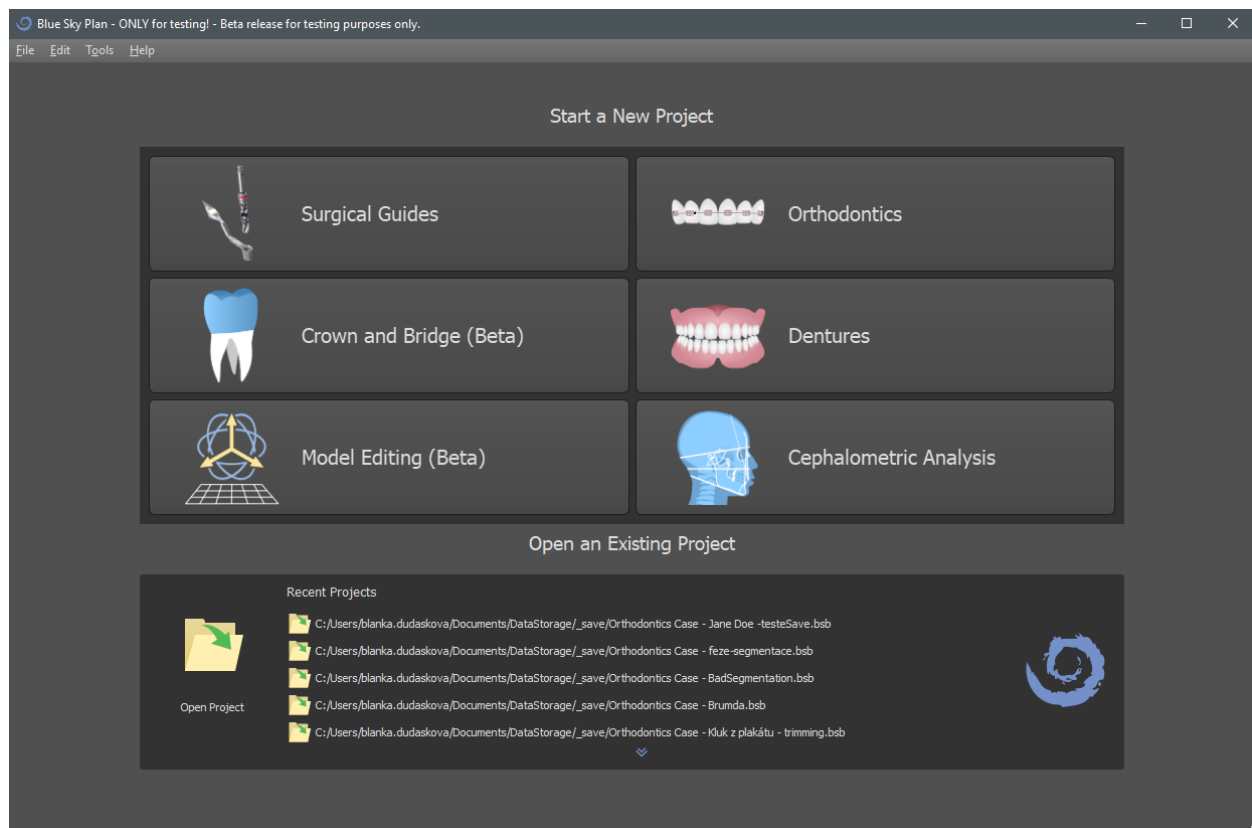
Blue Sky Plan - ONLY for testing! - Beta release for testing purposes only.

File Edit Tools Help

Start a New Project

Surgical Guides

Orthodontics

Crown and Bridge (Beta)

Dentures

Model Editing (Beta)

Cephalometric Analysis

Open an Existing Project

Open Project

Recent Projects

C:/Users/blanka.dudaskova/Documents/DataStorage/_save/Orthodontics Case - Jane Doe -testeSave.bsb

C:/Users/blanka.dudaskova/Documents/DataStorage/_save/Orthodontics Case - feze-segmentace.bsb

C:/Users/blanka.dudaskova/Documents/DataStorage/_save/Orthodontics Case - BadSegmentation.bsb

C:/Users/blanka.dudaskova/Documents/DataStorage/_save/Orthodontics Case - Brumda.bsb

C:/Users/blanka.dudaskova/Documents/DataStorage/_save/Orthodontics Case - Kluk z plakátu - trimming.bsb